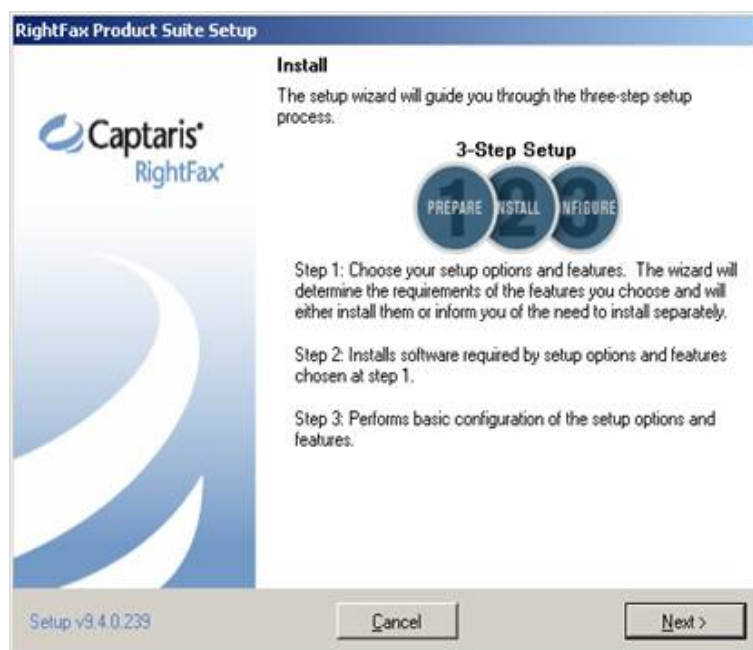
RightFax Product Suite Setup

Captaris®
RightFax®

Install

The setup wizard will guide you through the three-step setup process.

3-Step Setup

PREPARE INSTALL NFIGURE

Step 1: Choose your setup options and features. The wizard will determine the requirements of the features you choose and will either install them or inform you of the need to install separately.

Step 2: Installs software required by setup options and features chosen at step 1.

Step 3: Performs basic configuration of the setup options and features.

Setup v9.4.0.239

Cancel

Next >